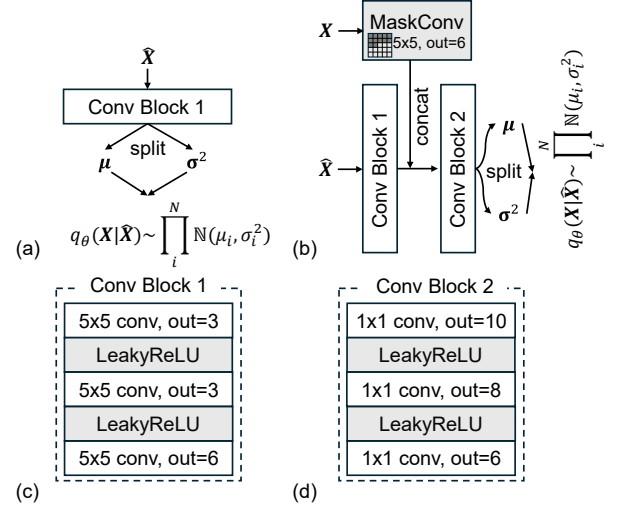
$\hat{\boldsymbol{X}}$

Conv Block 1

split

$\boldsymbol{\mu}$

$\boldsymbol{\sigma}^2$

(a) $q_\theta(\boldsymbol{X}|\hat{\boldsymbol{X}}) \sim \prod_i^N \mathbb{N}(\mu_i, \sigma_i^2)$

$\boldsymbol{X}$

MaskConv

5x5, out=6

concat

$\hat{\boldsymbol{X}}$

Conv Block 1

Conv Block 2

split

$\boldsymbol{\mu}$

$\boldsymbol{\sigma}^2$

$q_\theta(\boldsymbol{X}|\hat{\boldsymbol{X}}) \sim \prod_i^N \mathbb{N}(\mu_i, \sigma_i^2)$

(b)

Conv Block 1

| 5x5 conv, out=3 |
|---|
| LeakyReLU |
| 5x5 conv, out=3 |
| LeakyReLU |
| 5x5 conv, out=6 |

(c)

Conv Block 2

| 1x1 conv, out=10 |
|---|
| LeakyReLU |
| 1x1 conv, out=8 |
| LeakyReLU |
| 1x1 conv, out=6 |

(d)